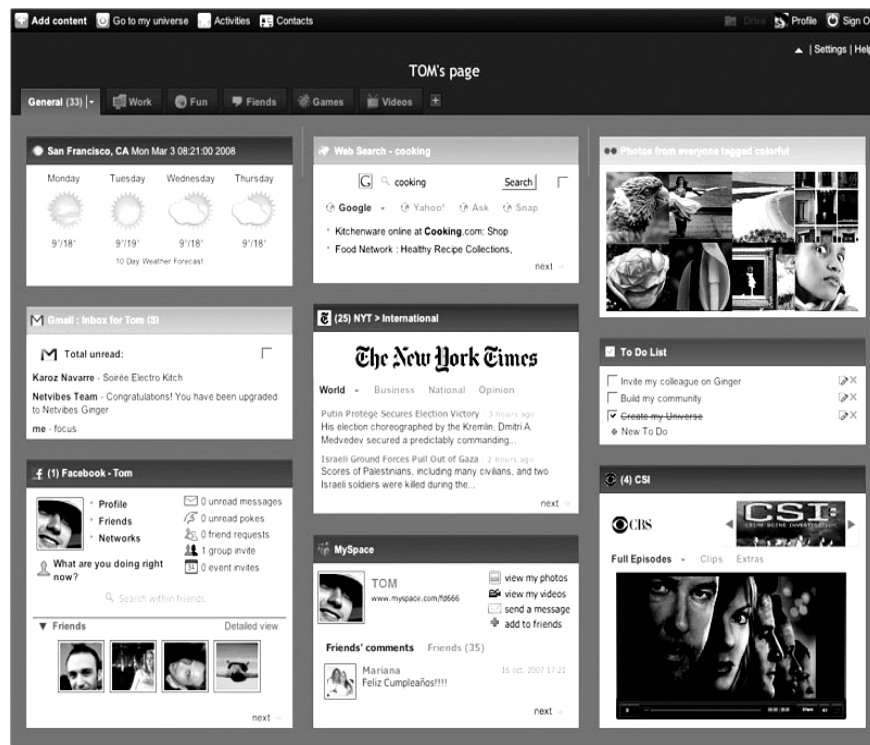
Add content Go to my universe Activities Contacts

Drive Profile Sign O

| Settings | Help

TOM's page

General (33) Work Fun Fiends Games Videos +

San Francisco, CA Mon Mar 3 08:21:00 2008

| Monday | Tuesday | Wednesday | Thursday |
|---|---|---|---|
| 9°/18° | 9°/19° | 9°/18° | 9°/18° |

10 Day Weather Forecast

Web Search - cooking

cooking Search

Google Yahoo! Ask Snap

Kitchenware online at Cooking.com: Shop

Food Network : Healthy Recipe Collections,

next

Photos from everyone tagged colorful

Gmail : Inbox for Tom (3)

Total unread:

Karoz Navarre - Soirée Electro Kitch

Netvibes Team - Congratulations! You have been upgraded to Netvibes Ginger

me - focus

(25) NYT > International

The New York Times

World Business National Opinion

Putin Protégé Secures Election Victory 3 hours ago

His election choreographed by the Kremlin, Dmitri A Medvedev secured a predictably commanding...

Israeli Ground Forces Pull Out of Gaza 2 hours ago

Scores of Palestinians, including many civilians, and two Israeli soldiers were killed during the...

next

To Do List

Invite my colleague on Ginger

Build my community

Create my Universe

New To Do

(1) Facebook - Tom

Profile

Friends

Networks

0 unread messages

0 unread pokes

0 friend requests

1 group invite

0 event invites

What are you doing right now?

Search within friends

Friends Detailed view

next

MySpace

TOM

www.myspace.com/fd666

view my photos

view my videos

send a message

add to friends

Friends' comments Friends (35)

Mariana 16 oct. 2007 17:21

Feliz Cumpleaños!!!!

next

(4) CSI

CBS

CSI

Full Episodes Clips Extras